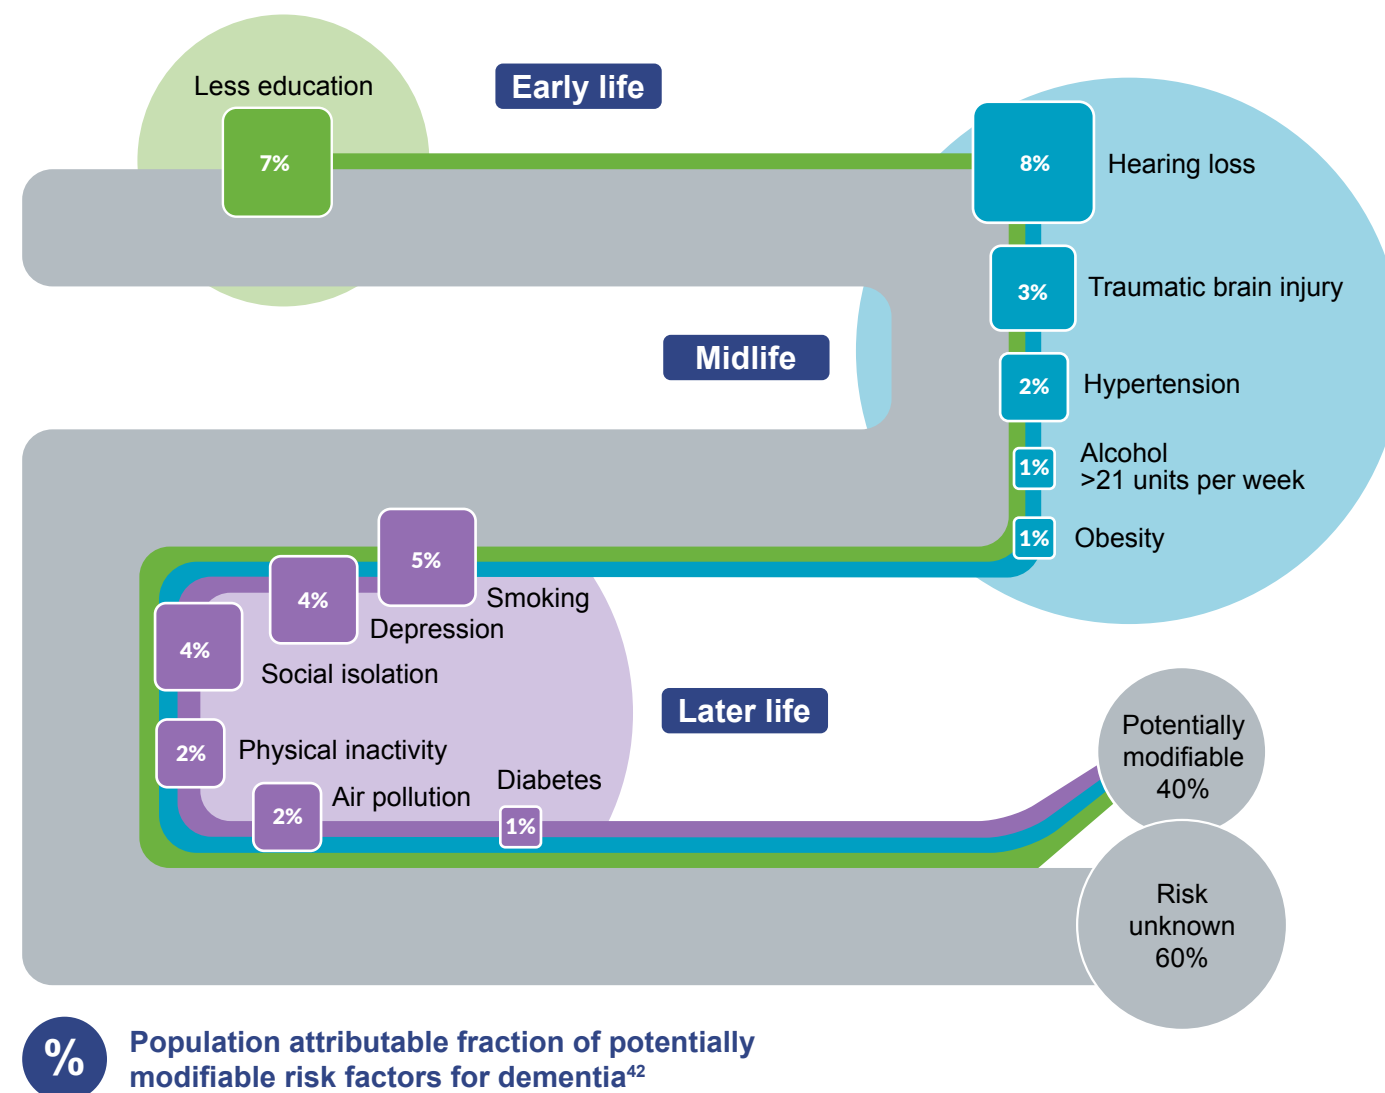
Less education

7%

Early life

8%

Hearing loss

3%

Traumatic brain injury

Midlife

2%

Hypertension

1%

Alcohol
>21 units per week

1%

Obesity

5%

Smoking

4%

Depression

4%

Social isolation

Later life

2%

Physical inactivity

2%

Air pollution

Diabetes

1%

Potentially modifiable 40%

Risk unknown 60%

%

Population attributable fraction of potentially modifiable risk factors for dementia$^{42}$